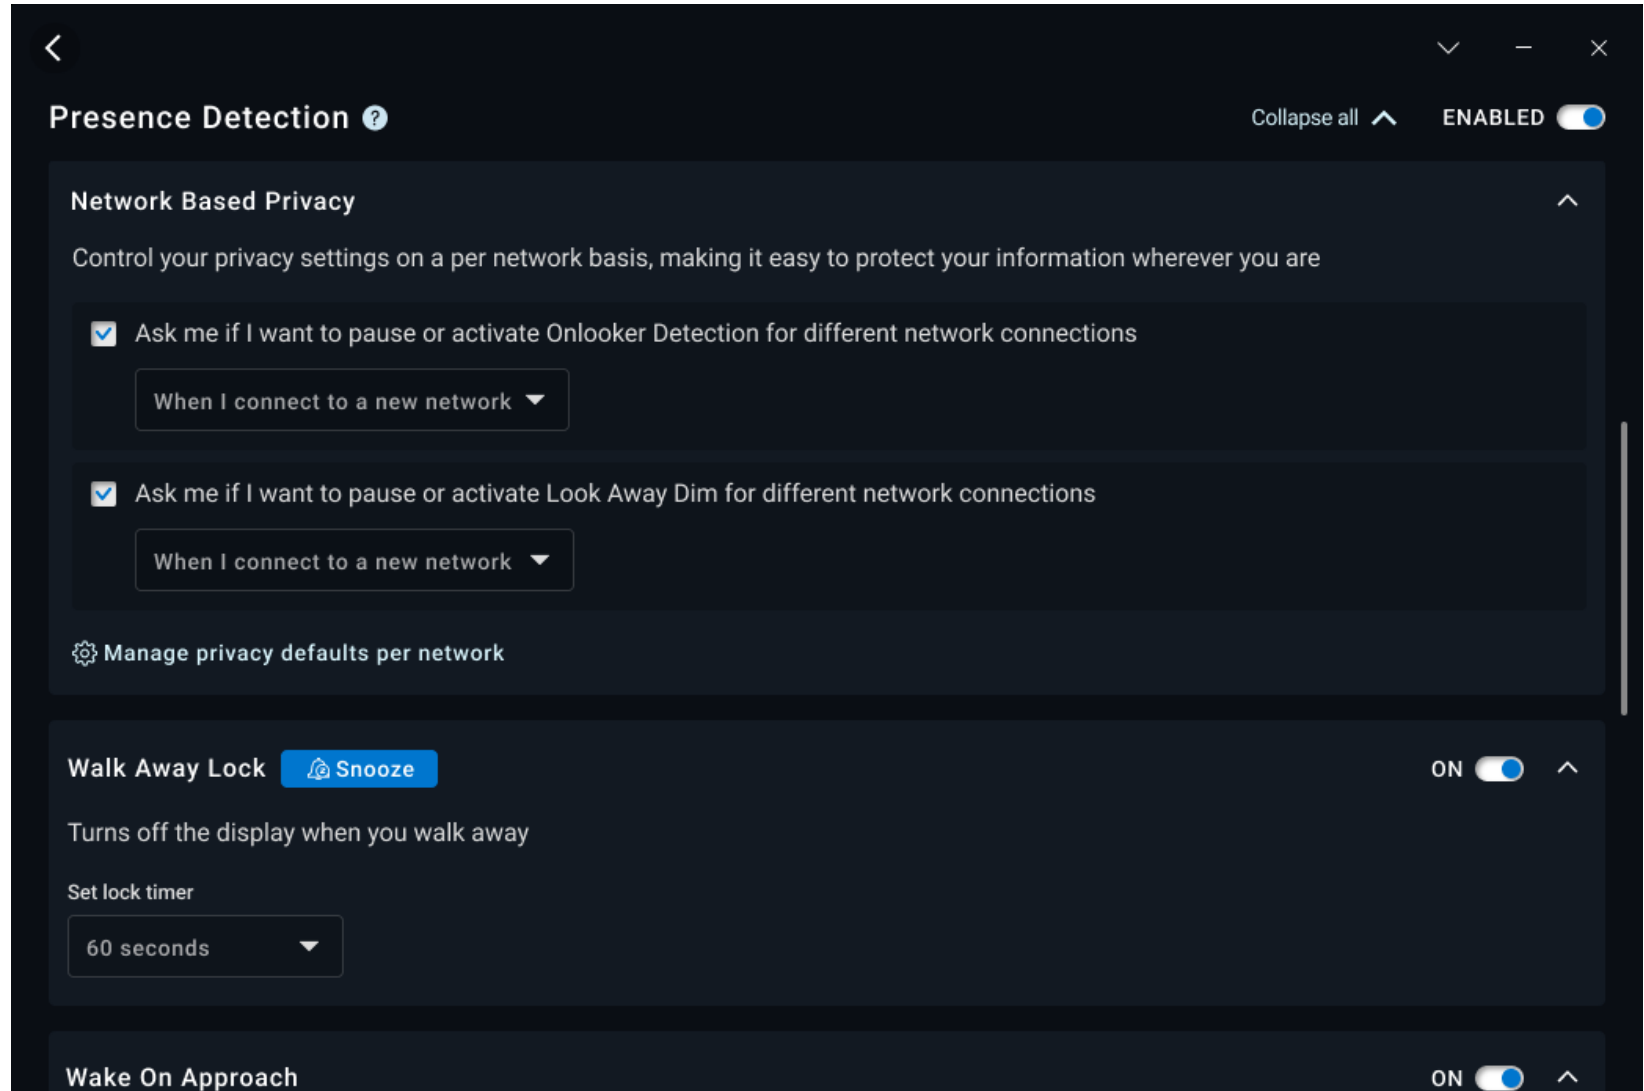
Presence Detection

Collapse all

ENABLED

Network Based Privacy

Control your privacy settings on a per network basis, making it easy to protect your information wherever you are

Ask me if I want to pause or activate Onlooker Detection for different network connections

When I connect to a new network

Ask me if I want to pause or activate Look Away Dim for different network connections

When I connect to a new network

Manage privacy defaults per network

Walk Away Lock

Snooze

ON

Turns off the display when you walk away

Set lock timer

60 seconds

Wake On Approach

ON